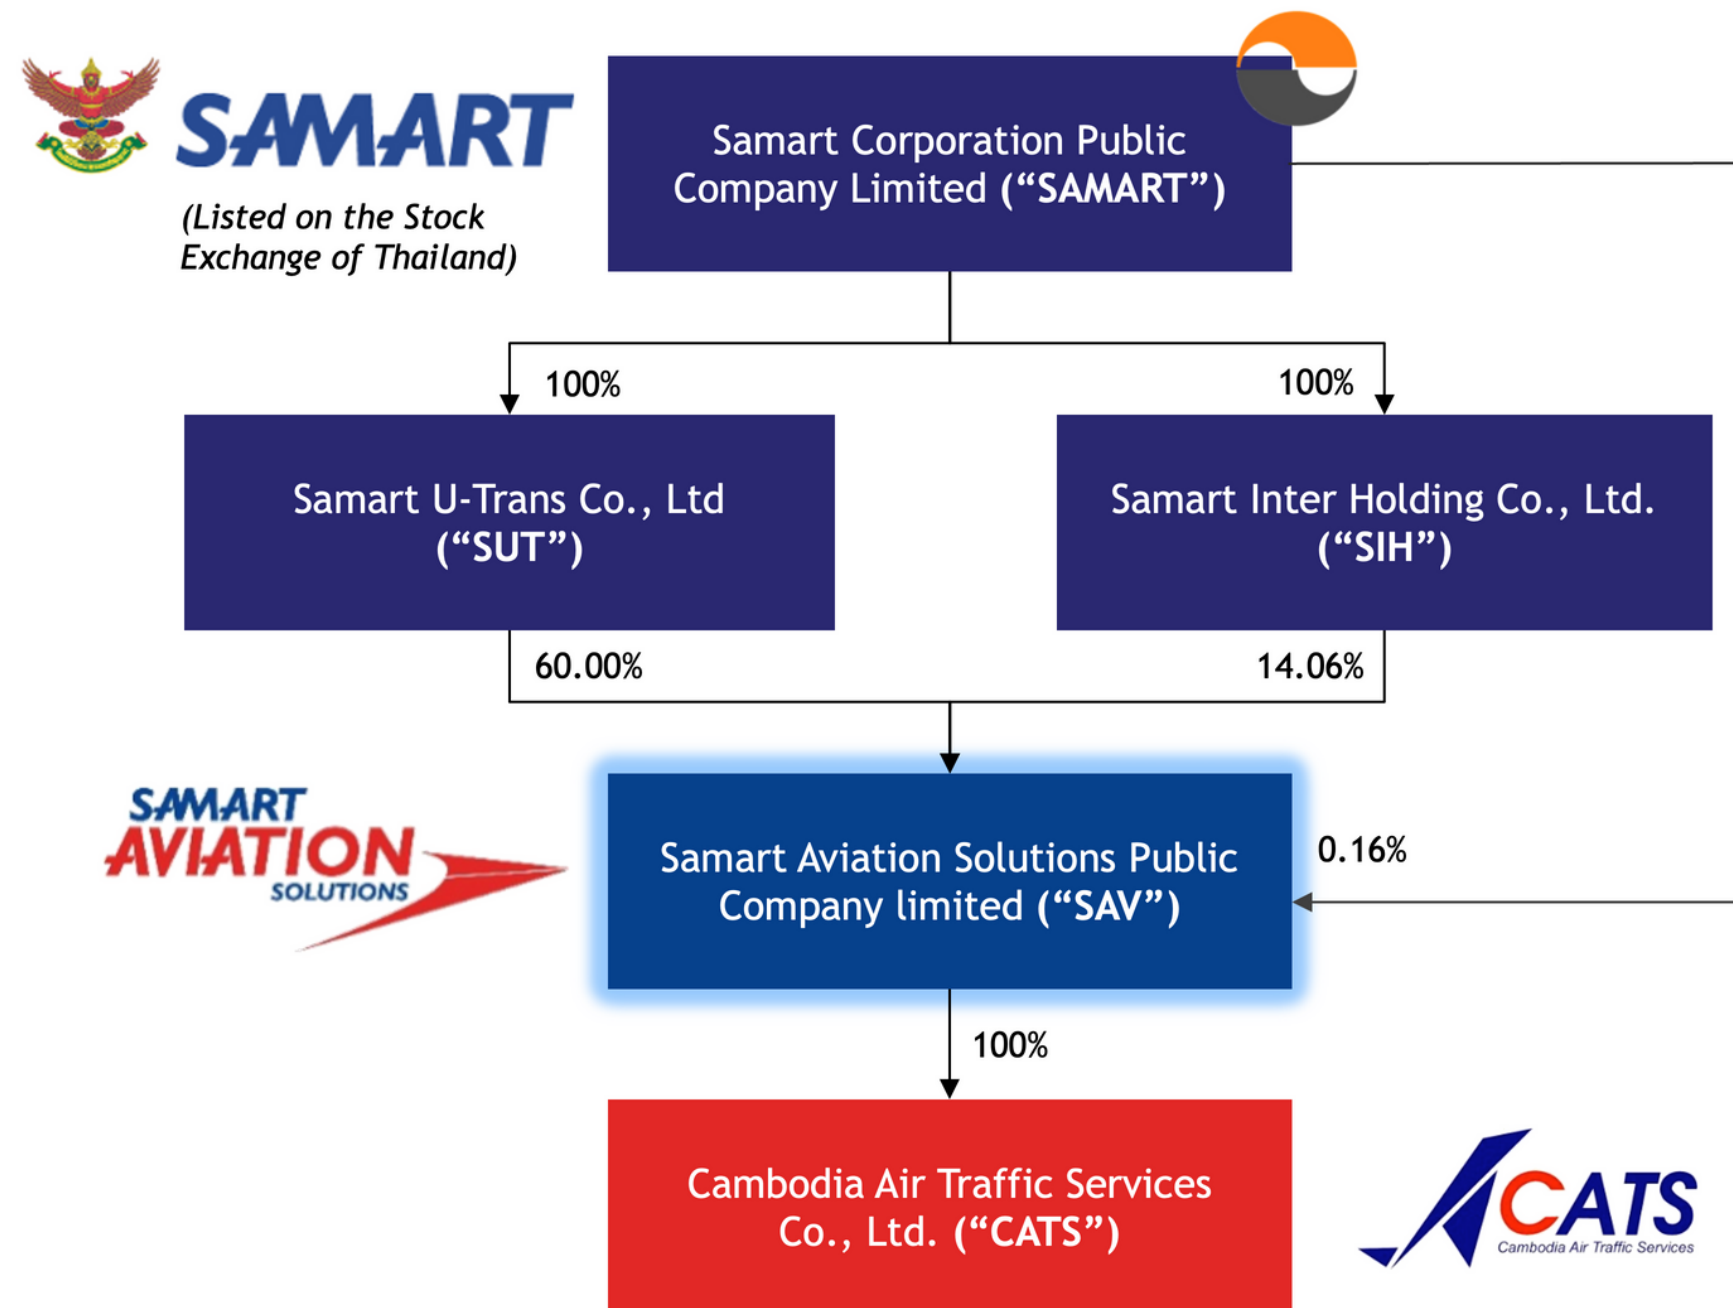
SAMART

(Listed on the Stock Exchange of Thailand)

Samart Corporation Public Company Limited ("SAMART")

100%

100%

Samart U-Trans Co., Ltd ("SUT")

Samart Inter Holding Co., Ltd. ("SIH")

60.00%

14.06%

SAMART AVIATION SOLUTIONS

Samart Aviation Solutions Public Company limited ("SAV")

0.16%

100%

Cambodia Air Traffic Services Co., Ltd. ("CATS")

CATS Cambodia Air Traffic Services